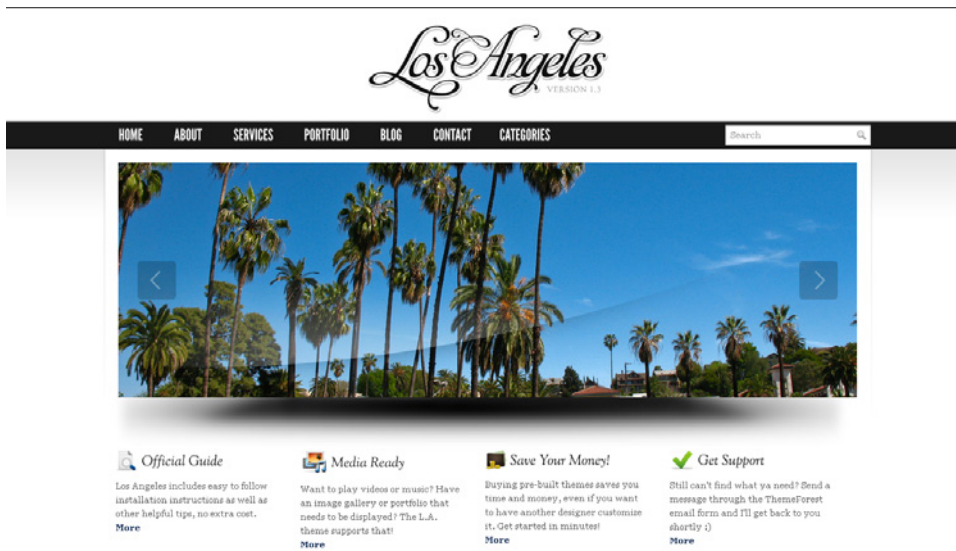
Los Angeles
VERSION 1.3

HOME ABOUT SERVICES PORTFOLIO BLOG CONTACT CATEGORIES

Search

Official Guide
Los Angeles includes easy to follow installation instructions as well as other helpful tips, no extra cost.
More

Media Ready
Want to play videos or music? Have an image gallery or portfolio that needs to be displayed? The L.A. theme supports that!
More

Save Your Money!
Buying pre-built themes saves you time and money, even if you want to have another designer customize it. Get started in minutes!
More

Get Support
Still can't find what ya need? Send a message through the ThemeForest email form and I'll get back to you shortly ;)
More